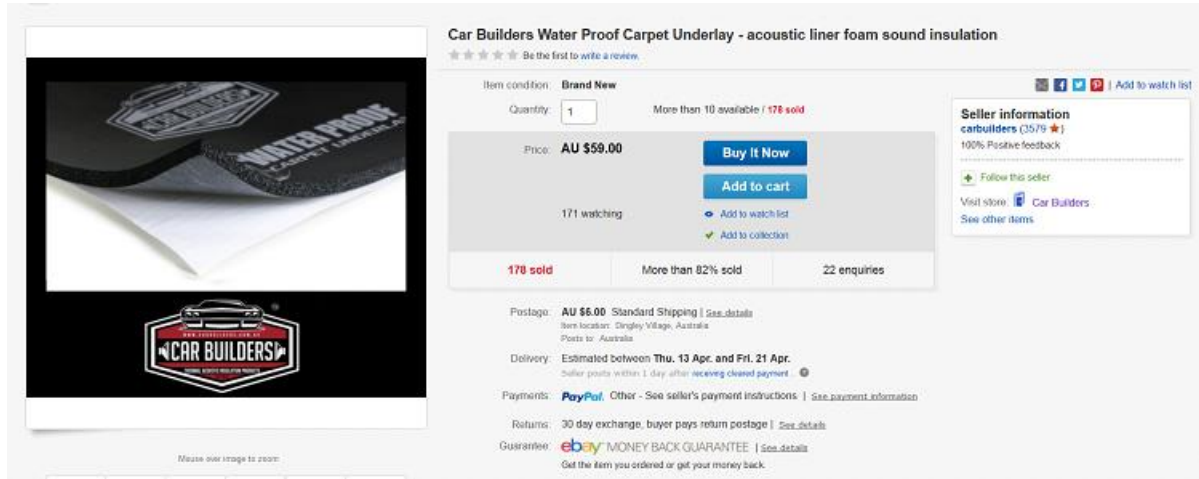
CAR BUILDERS

WATER PROOF CARPET UNDERLAY

www.carbuilders.com.au

CAR BUILDERS

Mouse over image to zoom

Car Builders Water Proof Carpet Underlay - acoustic liner foam sound insulation

Be the first to write a review.

Item condition: Brand New

Quantity: 1 More than 10 available / 178 sold

Price: AU $59.00

Buy It Now

Add to cart

171 watching

Add to watch list

Add to collection

178 sold | More than 82% sold | 22 enquiries

Postage: AU $6.00 Standard Shipping | See details
Item location: Dingley Village, Australia
Posts to: Australia

Delivery: Estimated between Thu. 13 Apr. and Fri. 21 Apr.
Seller posts within 1 day after receiving cleared payment.

Payments: PayPal, Other - See seller's payment instructions | See payment information

Returns: 30 day exchange, buyer pays return postage | See details

Guarantee: ebay MONEY BACK GUARANTEE | See details
Get the item you ordered or get your money back.

Add to watch list

Seller information
carbuilders (3579 ★)
100% Positive feedback

Follow this seller

Visit store: Car Builders
See other items